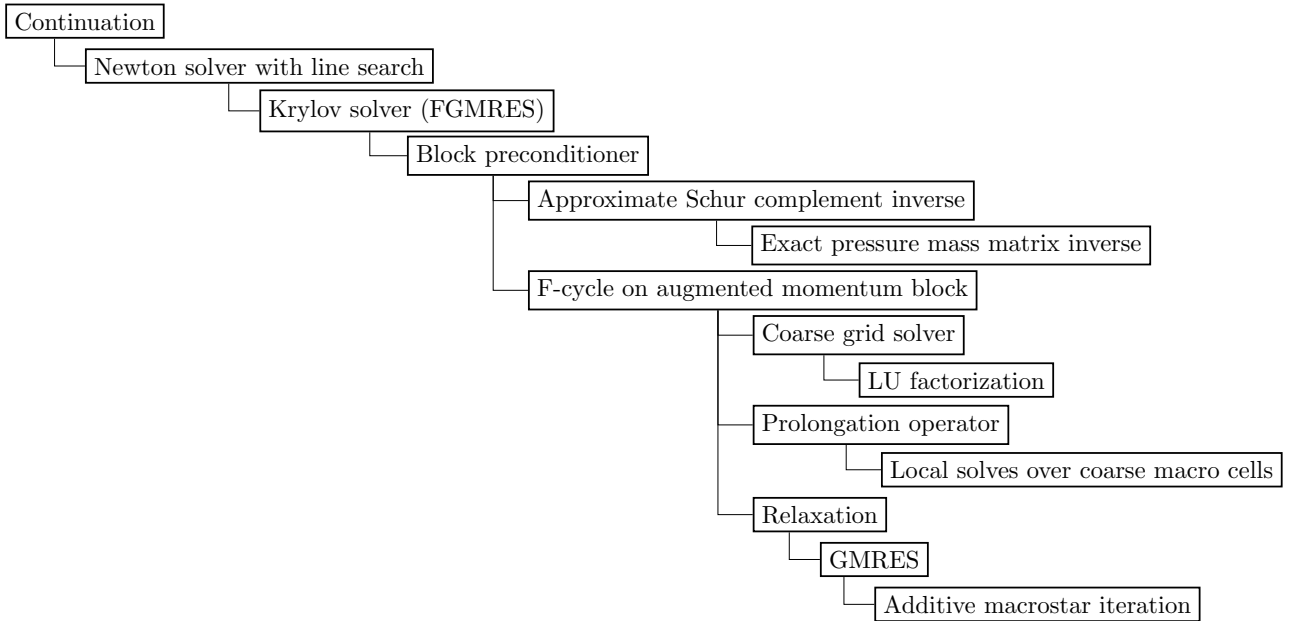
Continuation
Newton solver with line search
Krylov solver (FGMRES)
Block preconditioner
Approximate Schur complement inverse
Exact pressure mass matrix inverse
F-cycle on augmented momentum block
Coarse grid solver
LU factorization
Prolongation operator
Local solves over coarse macro cells
Relaxation
GMRES
Additive macrostar iteration